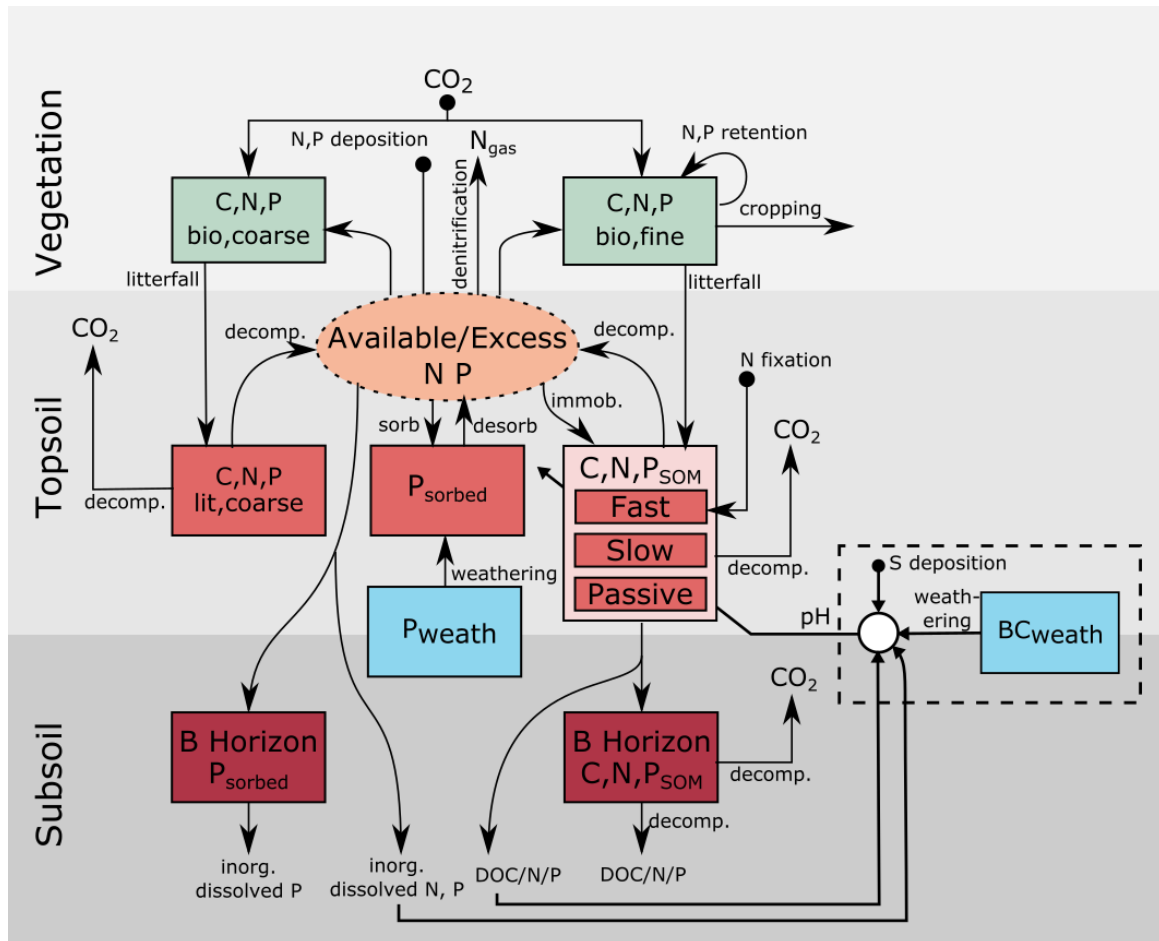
Vegetation

$CO_2$

N,P deposition

$N_{gas}$

N,P retention

C,N,P bio,coarse

denitrification

C,N,P bio,fine

cropping

litterfall

litterfall

Topsoil

$CO_2$

decomp.

Available/Excess N P

decomp.

N fixation

sorb

desorb

immob.

$CO_2$

C,N,P lit,coarse

decomp.

$P_{sorbed}$

$C,N,P_{SOM}$

Fast

Slow

Passive

decomp.

S deposition

weathering

weathering

$P_{weath}$

pH

$BC_{weath}$

Subsoil

$CO_2$

B Horizon $P_{sorbed}$

B Horizon $C,N,P_{SOM}$

decomp.

decomp.

inorg. dissolved P

inorg. dissolved N, P

DOC/N/P

DOC/N/P